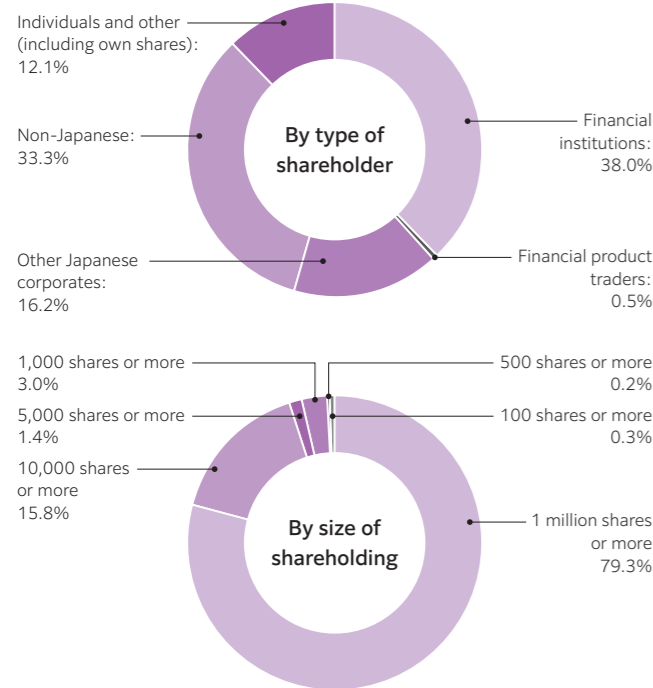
Individuals and other (including own shares): 12.1%

Non-Japanese: 33.3%

By type of shareholder

Financial institutions: 38.0%

Other Japanese corporates: 16.2%

Financial product traders: 0.5%

1,000 shares or more 3.0%

500 shares or more 0.2%

5,000 shares or more 1.4%

100 shares or more 0.3%

10,000 shares or more 15.8%

By size of shareholding

1 million shares or more 79.3%